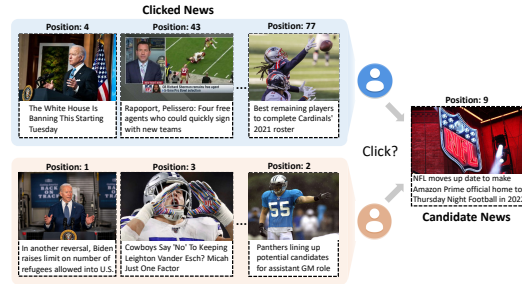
Clicked News

Position: 4
The White House Is Banning This Starting Tuesday

Position: 43
Rapoport, Pelissero: Four free agents who could quickly sign with new teams

Position: 77
Best remaining players to complete Cardinals' 2021 roster

Position: 1
In another reversal, Biden raises limit on number of refugees allowed into U.S.

Position: 3
Cowboys Say 'No' To Keeping Leighton Vander Esch? Micah Just One Factor

Position: 2
Panthers lining up potential candidates for assistant GM role

Click?

Position: 9
NFL moves up date to make Amazon Prime official home to Thursday Night Football in 202

Candidate News